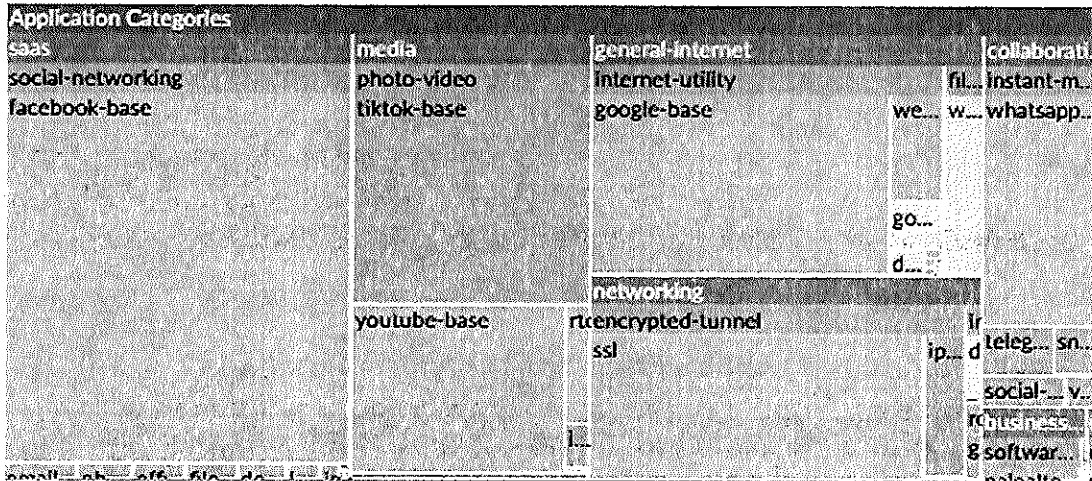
Application Categories
saas
social-networking
facebook-base
media
photo-video
tiktok-base
youtube-base
rt
general-internet
internet-utility
google-base
we...
fil...
w...
go...
d...
networking
encrypted-tunnel
ssl
ip...
d
Ir
collaborati...
instant-m...
whatsapp...
teleg...
sn...
social-...
v...
business...
softwar...
r
g
l...
email
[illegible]
paloalto...